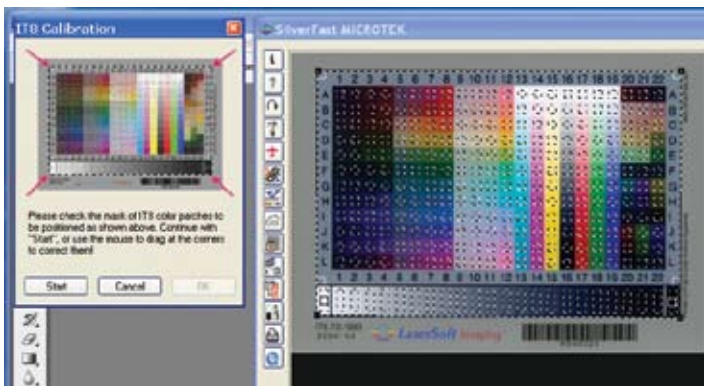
IT8 Calibration

Please check the mask of IT8 color patches to be positioned as shown above. Continue with "Start", or use the mouse to drag at the corners to correct them!

Start
Cancel
OK

SilverFast MICROTEK

1 2 3 4 5 6 7 8 9 10 11 12 13 14 15 16 17 18 19 20 21 22

A
B
C
D
E
F
G
H
I
J
K
L

1 2 3 4 5 6 7 8 9 10 11 12 13 14 15 16 17 18 19 20 21 22

IT8.7/2-1993
2004:04

LaserSoft Imaging